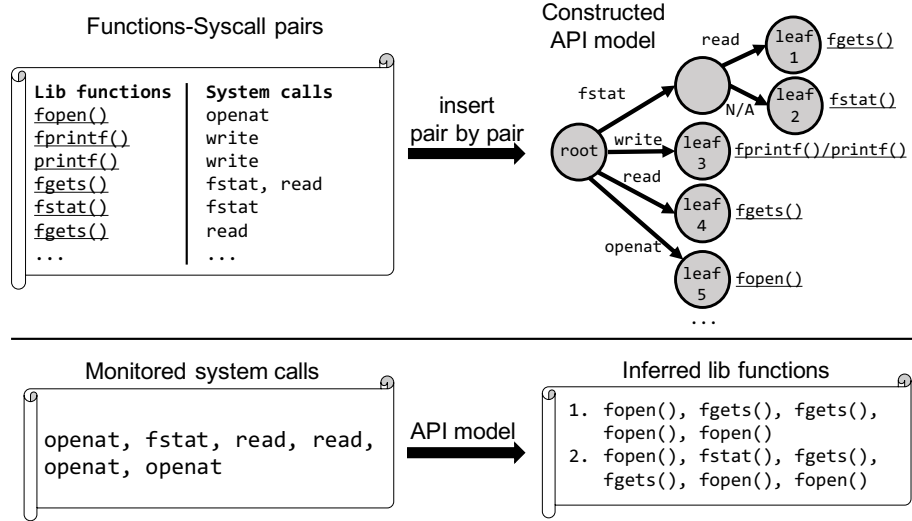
Functions-Syscall pairs

| Lib functions | System calls |
|---|---|
| fopen() | openat |
| fprintf() | write |
| printf() | write |
| fgets() | fstat, read |
| fstat() | fstat |
| fgets() | read |
| ... | ... |

insert pair by pair

Constructed API model

root

fstat

read

leaf 1

fgets()

N/A

leaf 2

fstat()

write

leaf 3

fprintf()/printf()

read

leaf 4

fgets()

openat

leaf 5

fopen()

...

Monitored system calls

openat, fstat, read, read, openat, openat

API model

Inferred lib functions

1. fopen(), fgets(), fgets(), fopen(), fopen()
2. fopen(), fstat(), fgets(), fgets(), fopen(), fopen()